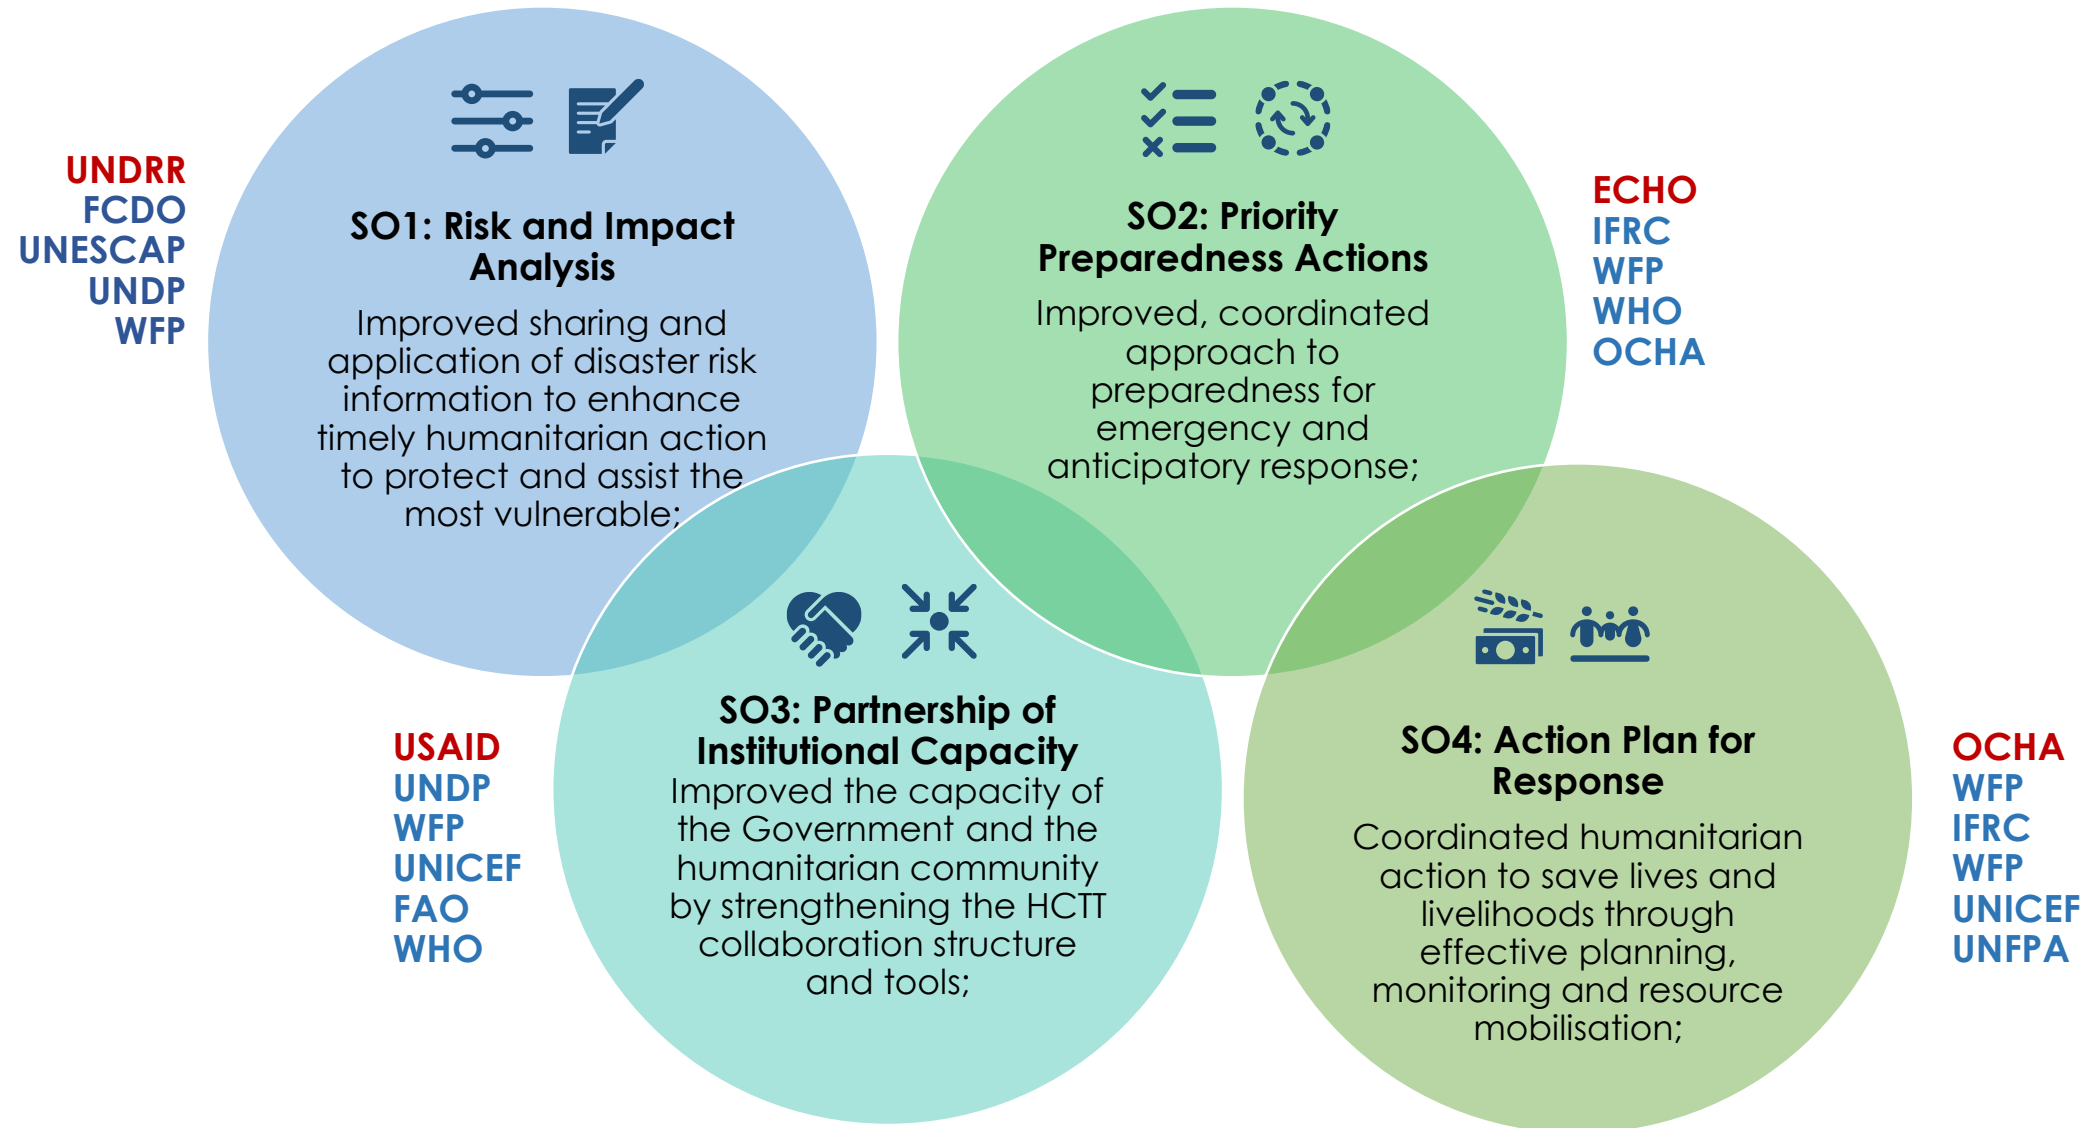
UNDRR
FCDO
UNESCAP
UNDP
WFP

SO1: Risk and Impact Analysis

Improved sharing and application of disaster risk information to enhance timely humanitarian action to protect and assist the most vulnerable;

SO2: Priority Preparedness Actions

Improved, coordinated approach to preparedness for emergency and anticipatory response;

ECHO
IFRC
WFP
WHO
OCHA

USAID
UNDP
WFP
UNICEF
FAO
WHO

SO3: Partnership of Institutional Capacity

Improved the capacity of the Government and the humanitarian community by strengthening the HCTT collaboration structure and tools;

SO4: Action Plan for Response

Coordinated humanitarian action to save lives and livelihoods through effective planning, monitoring and resource mobilisation;

OCHA
WFP
IFRC
WFP
UNICEF
UNFPA